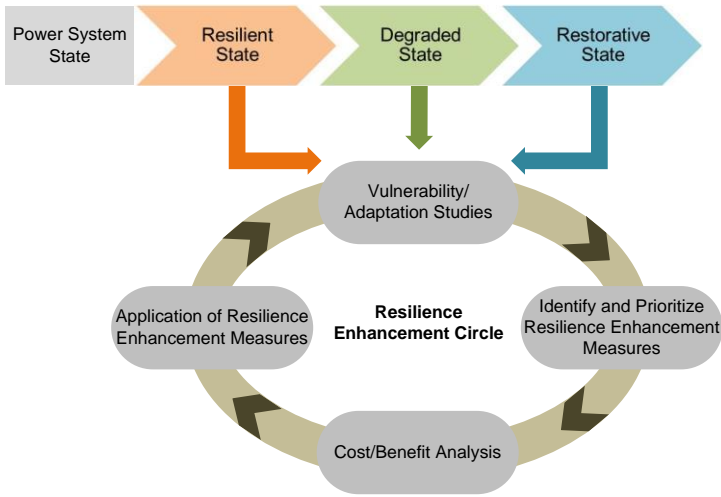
Power System State

Resilient State

Degraded State

Restorative State

Vulnerability/ Adaptation Studies

Application of Resilience Enhancement Measures

Resilience Enhancement Circle

Identify and Prioritize Resilience Enhancement Measures

Cost/Benefit Analysis